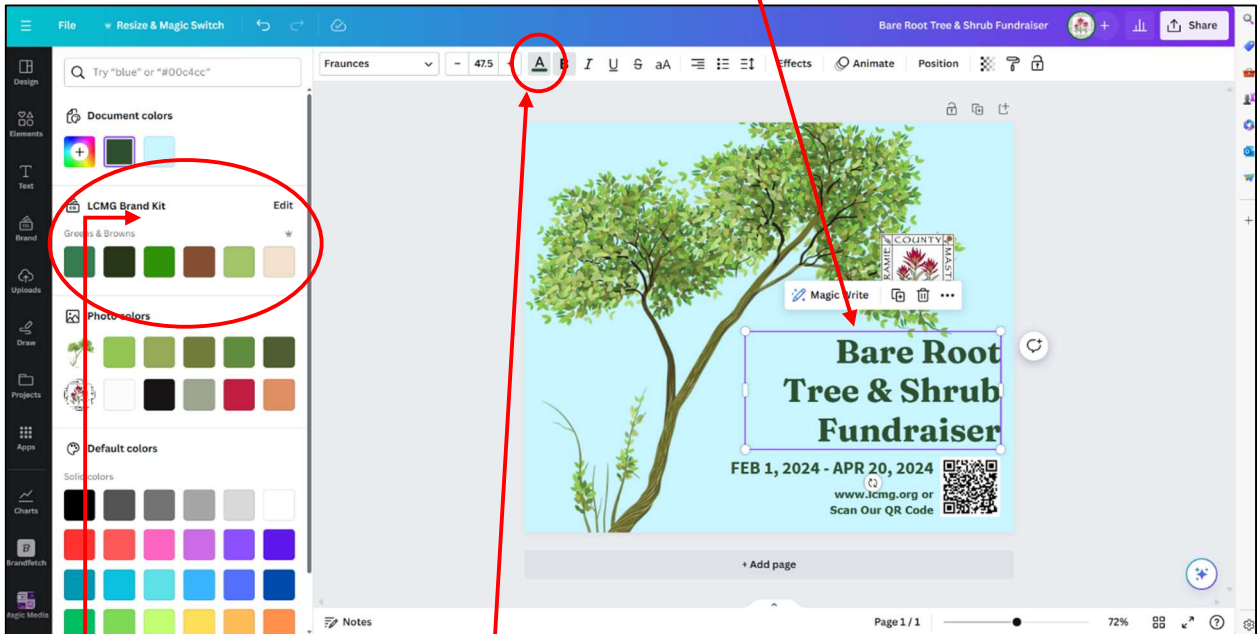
File Resize & Magic Switch

Bare Root Tree & Shrub Fundraiser

Share

Fraunces

47.5

Effects

Animate

Position

Design

Elements

Text

Brand

Uploads

Draw

Projects

Apps

Charts

Brandfetch

Magic Media

Try "blue" or "#00c4cc"

Document colors

LCMG Brand Kit

Edit

Greens & Browns

Photo colors

Default colors

Solid colors

Magic Write

COUNTY

Bare Root Tree & Shrub Fundraiser

FEB 1, 2024 - APR 20, 2024

www.lcmg.org or Scan Our QR Code

+ Add page

Notes

Page 1 / 1

72%